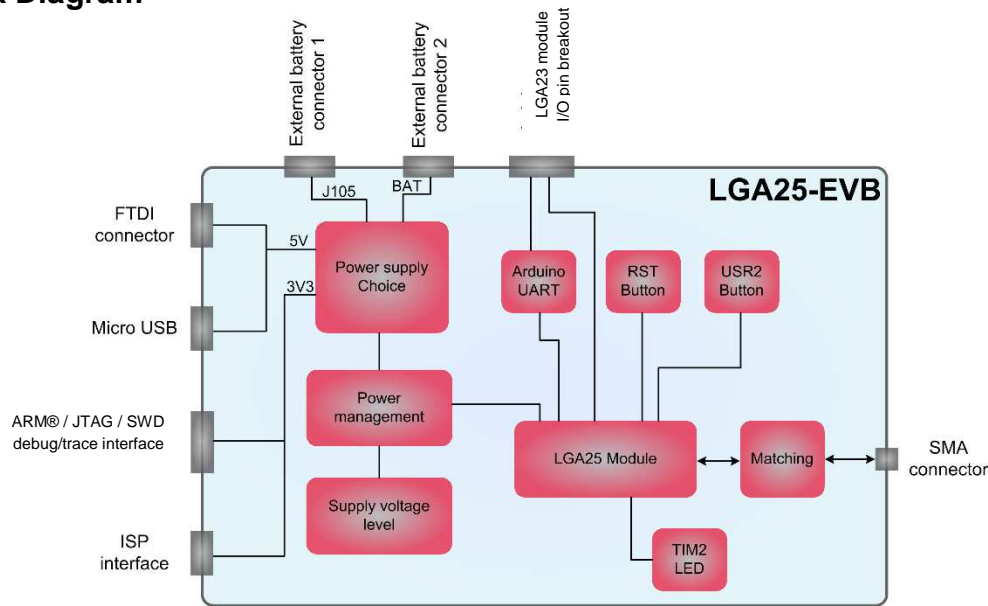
k Diagram

External battery connector 1

External battery connector 2

LGA23 module I/O pin breakout

LGA25-EVB

J105

BAT

FTDI connector

5V

Power supply Choice

3V3

Micro USB

Arduino UART

RST Button

USR2 Button

Power management

ARM® / JTAG / SWD debug/trace interface

LGA25 Module

Matching

SMA connector

Supply voltage level

ISP interface

TIM2 LED